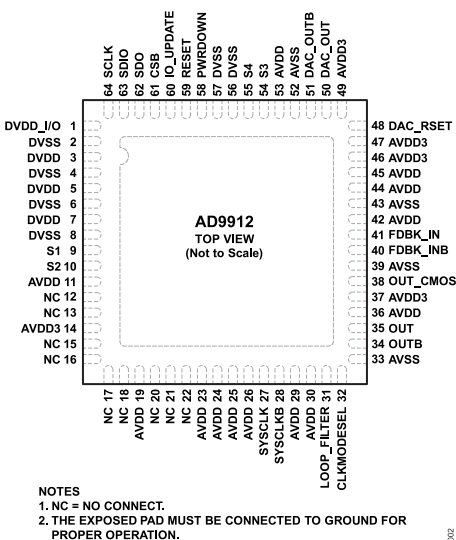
64 SCLK
63 SDIO
62 SDO
61 CSB
60 IO_UPDATE
59 RESET
58 PWRDOWN
57 DVSS
56 DVSS
55 S4
54 S3
53 AVDD
52 AVSS
51 DAC_OUTB
50 DAC_OUT
49 AVDD3

DVDD_I/O 1
DVSS 2
DVDD 3
DVSS 4
DVDD 5
DVSS 6
DVDD 7
DVSS 8
S1 9
S2 10
AVDD 11
NC 12
NC 13
AVDD3 14
NC 15
NC 16

AD9912
TOP VIEW
(Not to Scale)

48 DAC_RSET
47 AVDD3
46 AVDD3
45 AVDD
44 AVDD
43 AVSS
42 AVDD
41 FDBK_IN
40 FDBK_INB
39 AVSS
38 OUT_CMOS
37 AVDD3
36 AVDD
35 OUT
34 OUTB
33 AVSS

NC 17
NC 18
AVDD 19
NC 20
NC 21
NC 22
AVDD 23
AVDD 24
AVDD 25
AVDD 26
SYSCLK 27
SYSCLKB 28
AVDD 29
AVDD 30
LOOP_FILTER 31
CLKMODESEL 32

NOTES
1. NC = NO CONNECT.
2. THE EXPOSED PAD MUST BE CONNECTED TO GROUND FOR PROPER OPERATION.

002